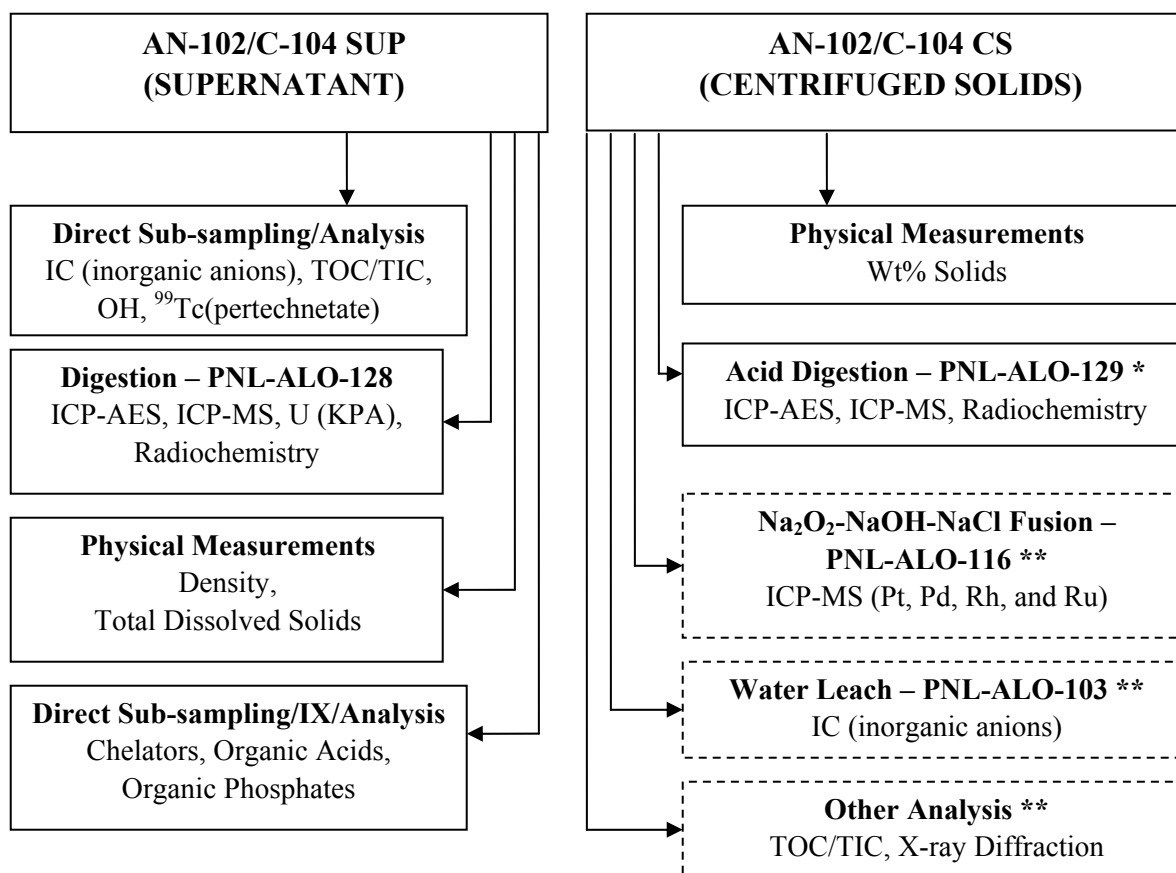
**AN-102/C-104 SUP (SUPERNATANT)**

**Direct Sub-sampling/Analysis**
IC (inorganic anions), TOC/TIC, OH, $^{99}$Tc(pertechnetate)

**Digestion – PNL-ALO-128**
ICP-AES, ICP-MS, U (KPA), Radiochemistry

**Physical Measurements**
Density, Total Dissolved Solids

**Direct Sub-sampling/IX/Analysis**
Chelators, Organic Acids, Organic Phosphates

**AN-102/C-104 CS (CENTRIFUGED SOLIDS)**

**Physical Measurements**
Wt% Solids

**Acid Digestion – PNL-ALO-129 \***
ICP-AES, ICP-MS, Radiochemistry

**$Na_2O_2$-NaOH-NaCl Fusion – PNL-ALO-116 \*\***
ICP-MS (Pt, Pd, Rh, and Ru)

**Water Leach – PNL-ALO-103 \*\***
IC (inorganic anions)

**Other Analysis \*\***
TOC/TIC, X-ray Diffraction